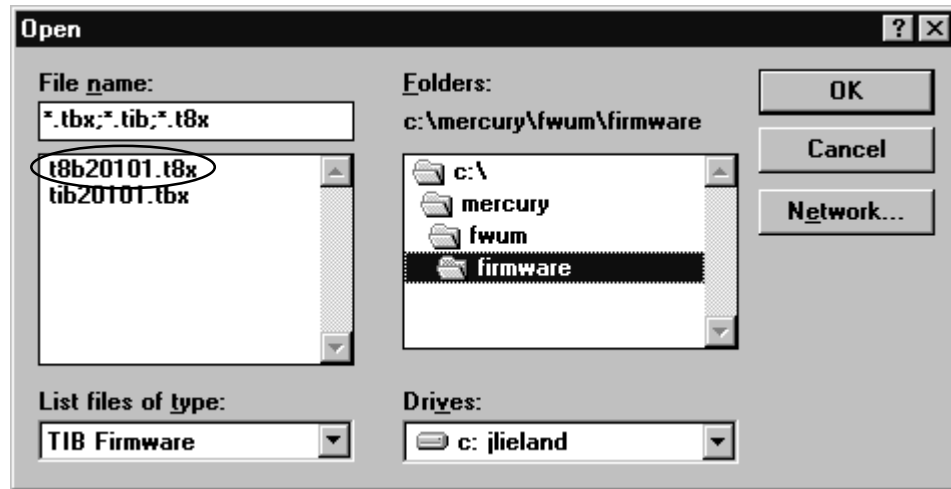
Open

?

X

File name:

*.tbx;*.tib;*.t8x

t8b20101.t8x

tib20101.tbx

Folders:

c:\mercury\fwum\firmware

c:\

mercury

fwum

firmware

OK

Cancel

Network...

List files of type:

TIB Firmware

Drives:

c: jlieland